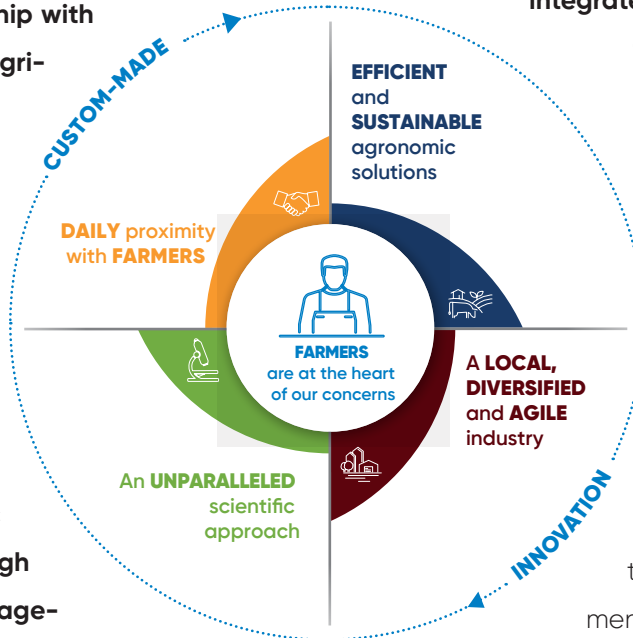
hip with

gri-

integrat

CUSTOM-MADE

EFFICIENT and SUSTAINABLE agronomic solutions

DAILY proximity with FARMERS

FARMERS are at the heart of our concerns

A LOCAL, DIVERSIFIED and AGILE industry

An UNPARALLELED scientific approach

INNOVATION

gh

age-

t

mer